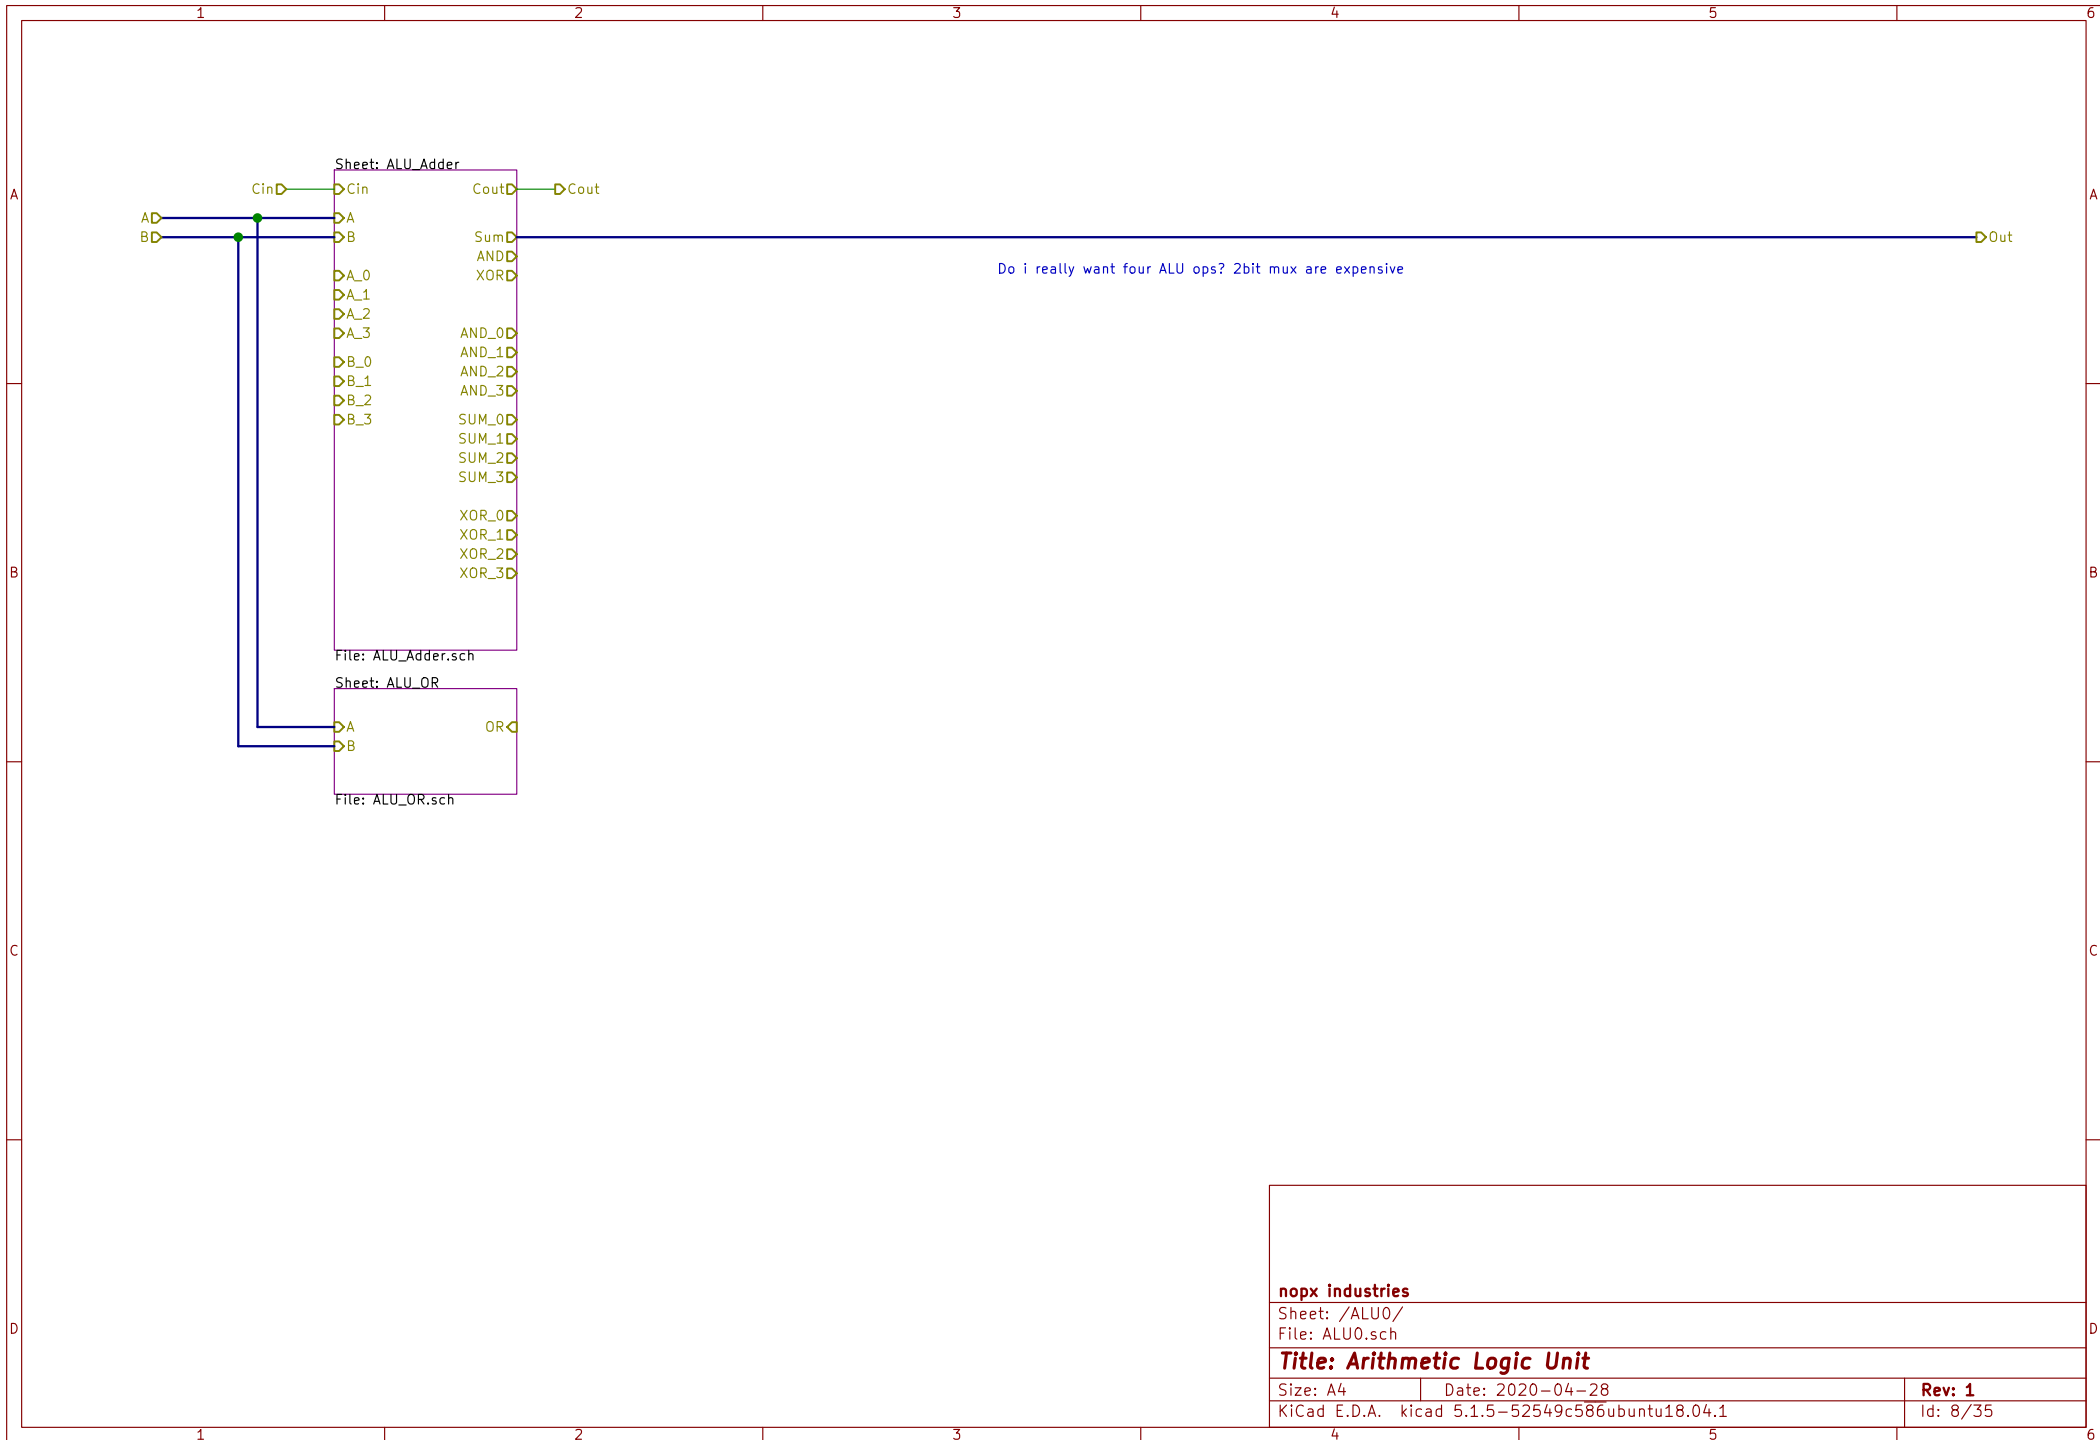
1 2 3 4 5 6

A

Sheet: ALU_Adder

Cin

Cin

Cout

Cout

A

A

B

B

Sum

Out

AND

XOR

A_0

A_1

A_2

A_3

B_0

B_1

B_2

B_3

AND_0

AND_1

AND_2

AND_3

SUM_0

SUM_1

SUM_2

SUM_3

XOR_0

XOR_1

XOR_2

XOR_3

File: ALU_Adder.sch

Sheet: ALU_OR

A

B

OR

File: ALU_OR.sch

Do i really want four ALU ops? 2bit mux are expensive

B

C

D

nopx industries

Sheet: /ALU0/

File: ALU0.sch

Title: Arithmetic Logic Unit

| Size: A4 | Date: 2020-04-28 | Rev: 1 |
|---|---|---|
| KiCad E.D.A. kicad 5.1.5-52549c5~86~ubuntu18.04.1 | | Id: 8/35 |

1 2 3 4 5 6